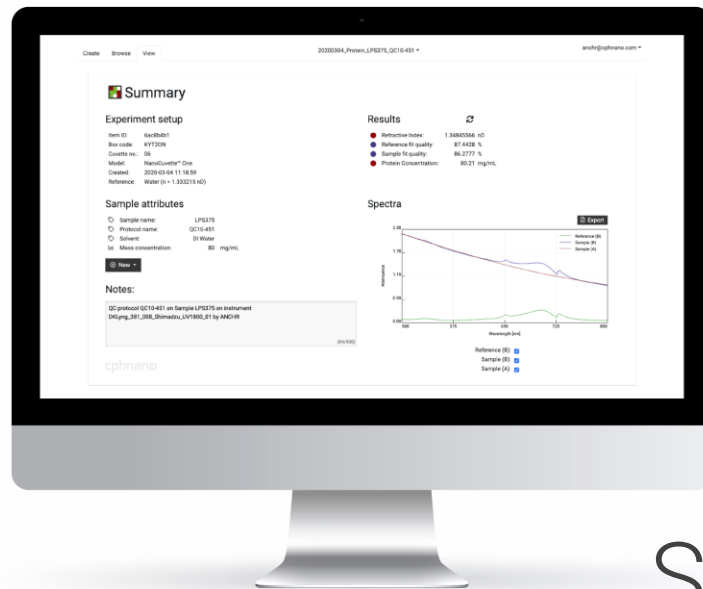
Create Browse View

20200304_Protein_LPS375_QC10-451 ▾

anchr@cphnano.com ▾

Summary

Experiment setup

Item ID: 6ac8b4b1
Box code: KYT2ON
Cuvette no.: 06
Model: NanoCuvette™ One
Created: 2020-03-04 11:18:59
Reference: Water (n = 1.333215 nD)

Results

Refractive index: 1.34865566 nD
Reference fit quality: 87.4428 %
Sample fit quality: 86.2777 %
Protein Concentration: 80.21 mg/mL

Sample attributes

Sample name: LPS375
Protocol name: QC10-451
Solvent: DI Water
Mass concentration: 80 mg/mL

⊕ New ▾

Spectra

Export

Reference (B)
Sample (B)
Sample (A)

2.36
1.77
1.18
0.59
0.00

500 575 650 725 800

Wavelength [nm]

Attenuation

Notes:

QC protocol QC10-451 on Sample LPS375 on instrument DKLyng_381_008_Shimadzu_UV1800_01 by ANCHR

(94/500)

Reference (B):
Sample (B):
Sample (A):

cphnano